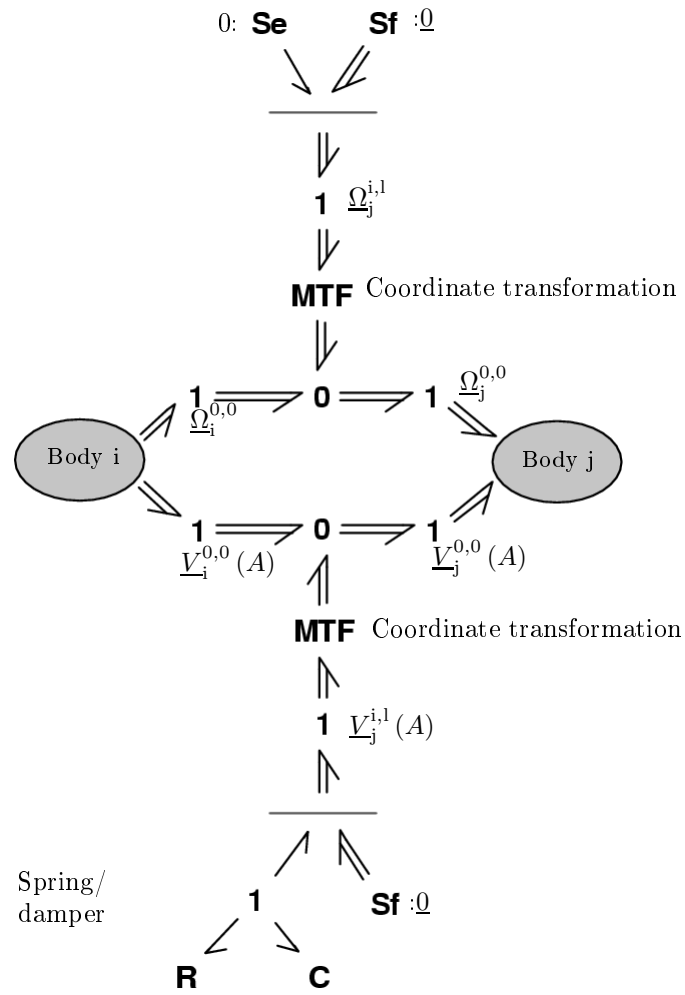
0: **Se** **Sf** :$\underline{0}$

**1** $\underline{\Omega}_{\mathrm{j}}^{\mathrm{i,l}}$

**MTF** Coordinate transformation

**1** **0** **1** $\underline{\Omega}_{\mathrm{j}}^{0,0}$

$\underline{\Omega}_{\mathrm{i}}^{0,0}$

Body i

Body j

**1** **0** **1**

$\underline{V}_{\mathrm{i}}^{0,0}(A)$ $\underline{V}_{\mathrm{j}}^{0,0}(A)$

**MTF** Coordinate transformation

**1** $\underline{V}_{\mathrm{j}}^{\mathrm{i,l}}(A)$

Spring/ damper

**1** **Sf** :$\underline{0}$

**R** **C**